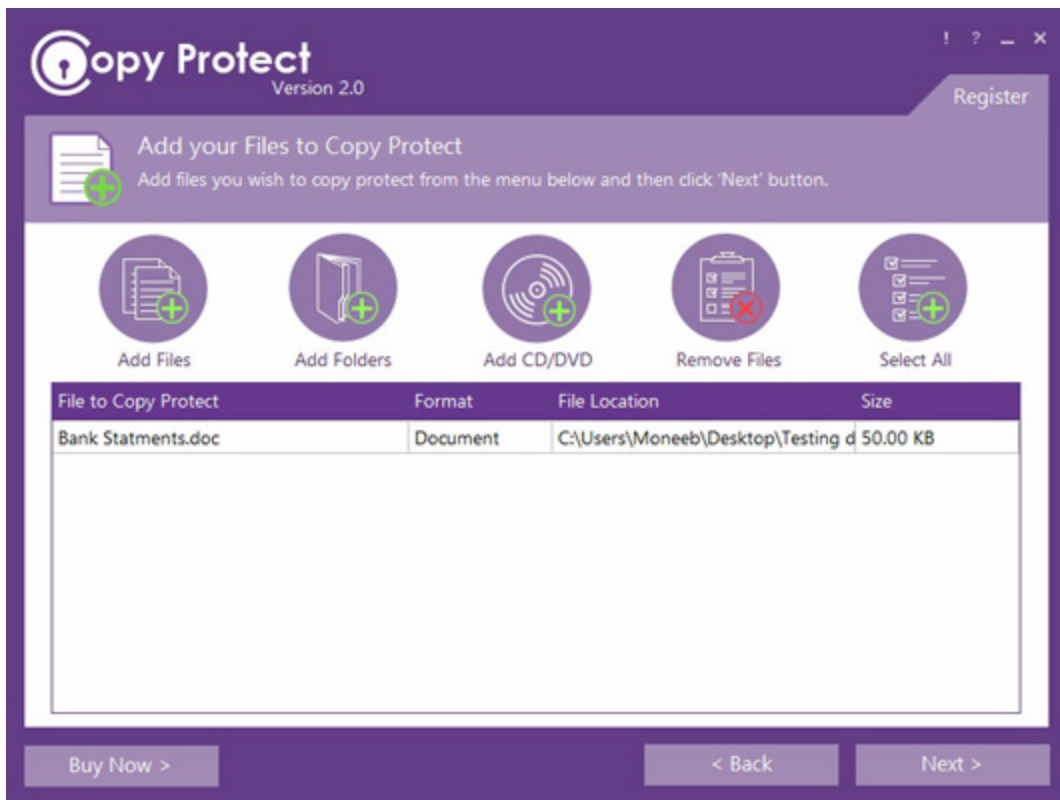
Copy Protect
Version 2.0

! ? _ ×

Register

Add your Files to Copy Protect
Add files you wish to copy protect from the menu below and then click 'Next' button.

Add Files
Add Folders
Add CD/DVD
Remove Files
Select All

| File to Copy Protect | Format | File Location | Size |
|---|---|---|---|
| Bank Statments.doc | Document | C:\Users\Moneeb\Desktop\Testing d | 50.00 KB |

Buy Now >
< Back
Next >